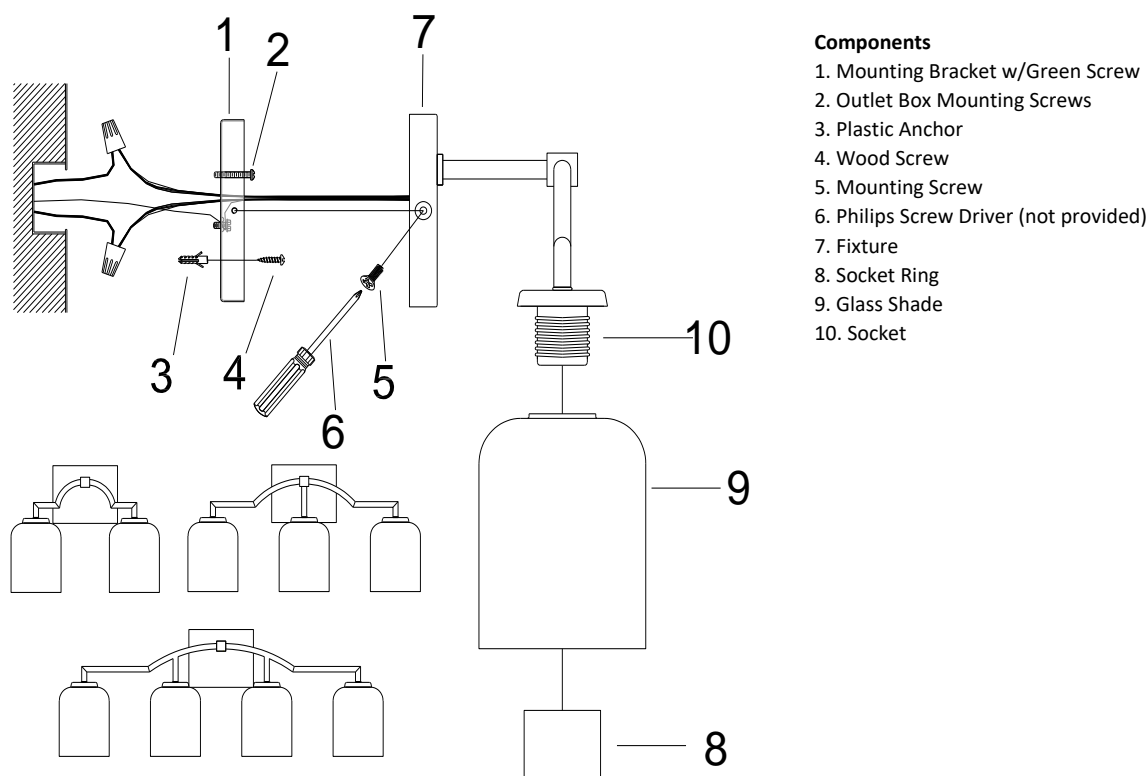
1
2
7
3
4
5
6
10
9
8

**Components**
1. Mounting Bracket w/Green Screw
2. Outlet Box Mounting Screws
3. Plastic Anchor
4. Wood Screw
5. Mounting Screw
6. Philips Screw Driver (not provided)
7. Fixture
8. Socket Ring
9. Glass Shade
10. Socket